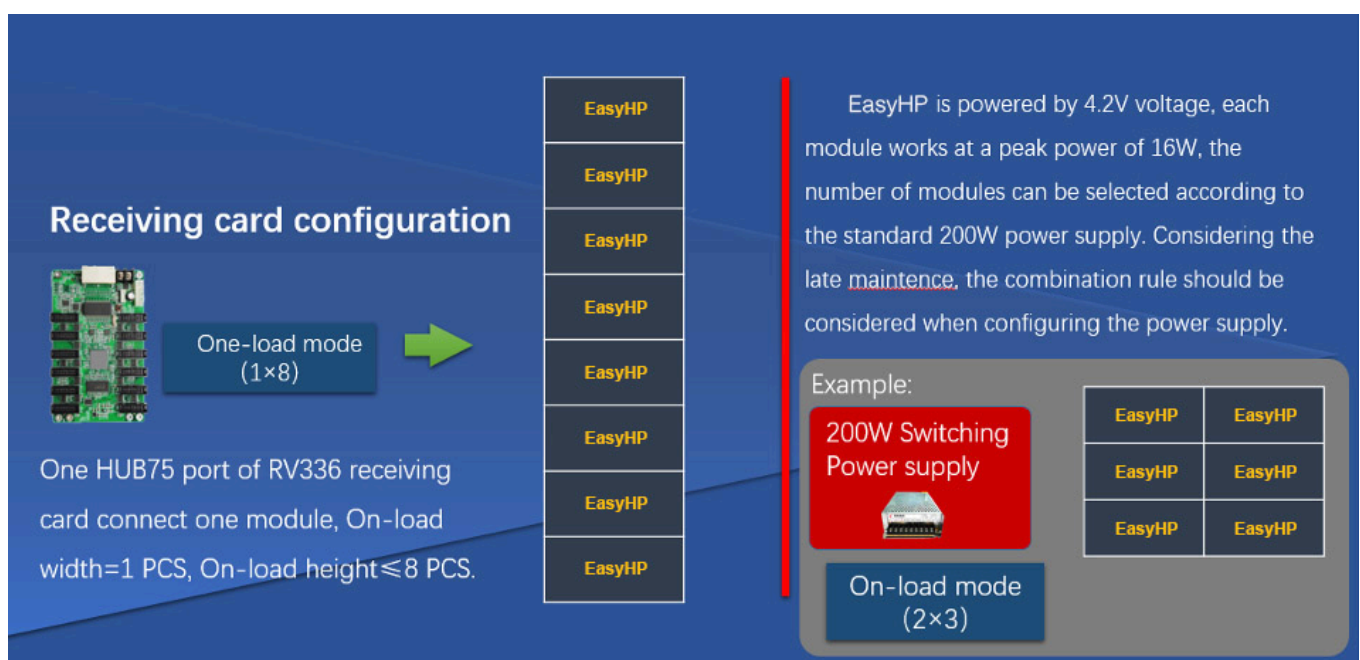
Receiving card configuration

One-load mode
(1×8)

One HUB75 port of RV336 receiving card connect one module, On-load width=1 PCS, On-load height≤8 PCS.

| EasyHP |
|---|
| EasyHP |
| EasyHP |
| EasyHP |
| EasyHP |
| EasyHP |
| EasyHP |
| EasyHP |

EasyHP is powered by 4.2V voltage, each module works at a peak power of 16W, the number of modules can be selected according to the standard 200W power supply. Considering the late maintence, the combination rule should be considered when configuring the power supply.

Example:

200W Switching Power supply

On-load mode
(2×3)

| EasyHP | EasyHP |
|---|---|
| EasyHP | EasyHP |
| EasyHP | EasyHP |